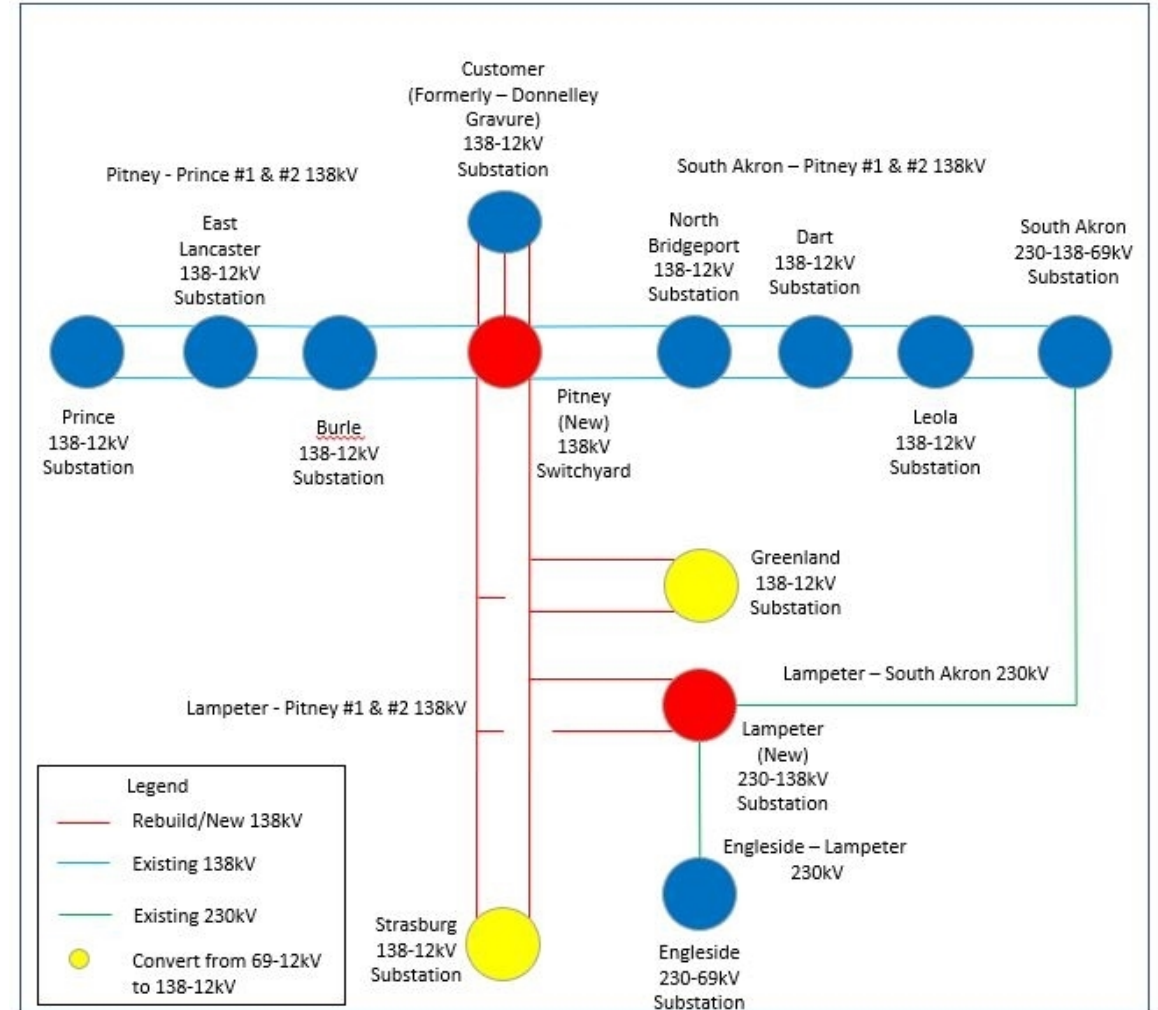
Customer (Formerly – Donnelley Gravure) 138-12kV Substation

Pitney - Prince #1 & #2 138kV

South Akron – Pitney #1 & #2 138kV

East Lancaster 138-12kV Substation

North Bridgeport 138-12kV Substation

Dart 138-12kV Substation

South Akron 230-138-69kV Substation

Prince 138-12kV Substation

Burle 138-12kV Substation

Pitney (New) 138kV Switchyard

Leola 138-12kV Substation

Greenland 138-12kV Substation

Lampeter – South Akron 230kV

Lampeter - Pitney #1 & #2 138kV

Lampeter (New) 230-138kV Substation

Legend
Rebuild/New 138kV
Existing 138kV
Existing 230kV
Convert from 69-12kV to 138-12kV

Engleside – Lampeter 230kV

Strasburg 138-12kV Substation

Engleside 230-69kV Substation